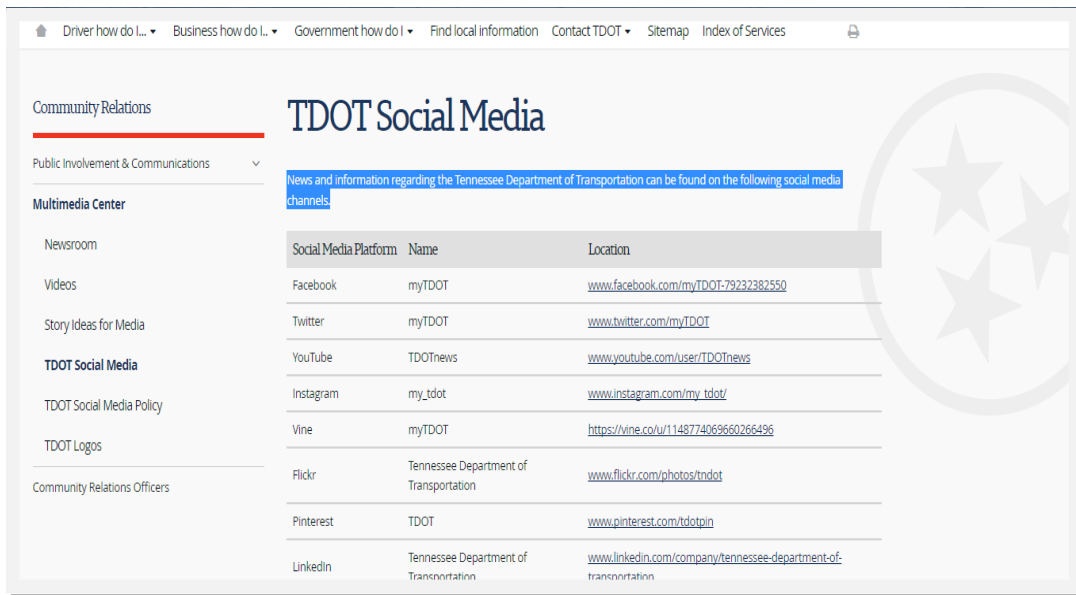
Driver how do I... ▾ Business how do I... ▾ Government how do I ▾ Find local information Contact TDOT ▾ Sitemap Index of Services

Community Relations

Public Involvement & Communications

Multimedia Center

Newsroom

Videos

Story Ideas for Media

TDOT Social Media

TDOT Social Media Policy

TDOT Logos

Community Relations Officers

TDOT Social Media

News and information regarding the Tennessee Department of Transportation can be found on the following social media channels.

| Social Media Platform | Name | Location |
|---|---|---|
| Facebook | myTDOT | www.facebook.com/myTDOT-79232382550 |
| Twitter | myTDOT | www.twitter.com/myTDOT |
| YouTube | TDOTnews | www.youtube.com/user/TDOTnews |
| Instagram | my_tdot | www.instagram.com/my_tdot/ |
| Vine | myTDOT | https://vine.co/u/1148774069660266496 |
| Flickr | Tennessee Department of Transportation | www.flickr.com/photos/tndot |
| Pinterest | TDOT | www.pinterest.com/tdotpin |
| LinkedIn | Tennessee Department of Transportation | www.linkedin.com/company/tennessee-department-of-transportation |